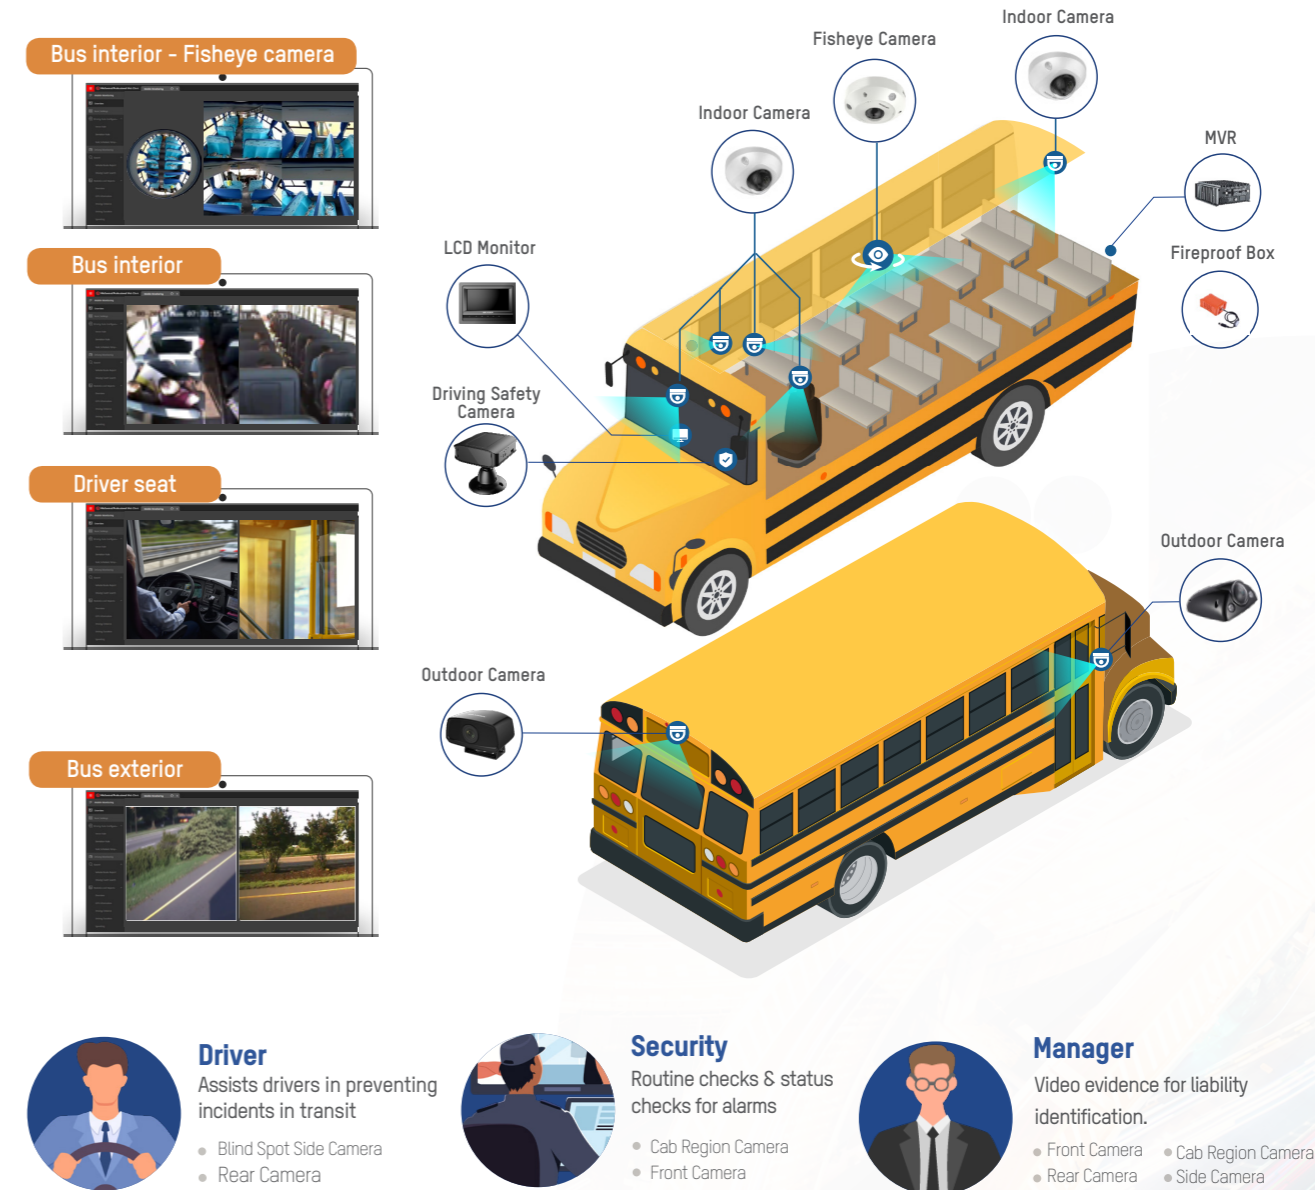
Bus interior - Fisheye camera

Bus interior

Driver seat

Bus exterior

Indoor Camera

Fisheye Camera

Indoor Camera

MVR

Fireproof Box

LCD Monitor

Driving Safety Camera

Outdoor Camera

Outdoor Camera

Driver
Assists drivers in preventing incidents in transit
• Blind Spot Side Camera
• Rear Camera

Security
Routine checks & status checks for alarms
• Cab Region Camera
• Front Camera

Manager
Video evidence for liability identification.
• Front Camera
• Rear Camera
• Cab Region Camera
• Side Camera